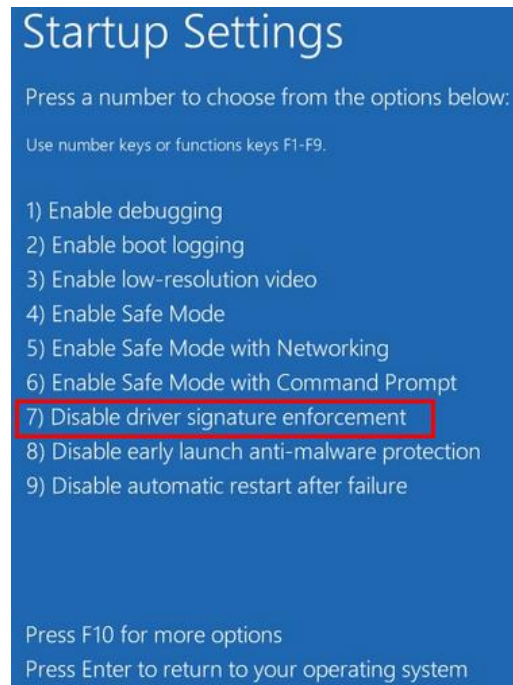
Startup Settings

Press a number to choose from the options below:

Use number keys or functions keys F1-F9.

1) Enable debugging
2) Enable boot logging
3) Enable low-resolution video
4) Enable Safe Mode
5) Enable Safe Mode with Networking
6) Enable Safe Mode with Command Prompt
7) Disable driver signature enforcement
8) Disable early launch anti-malware protection
9) Disable automatic restart after failure

Press F10 for more options
Press Enter to return to your operating system